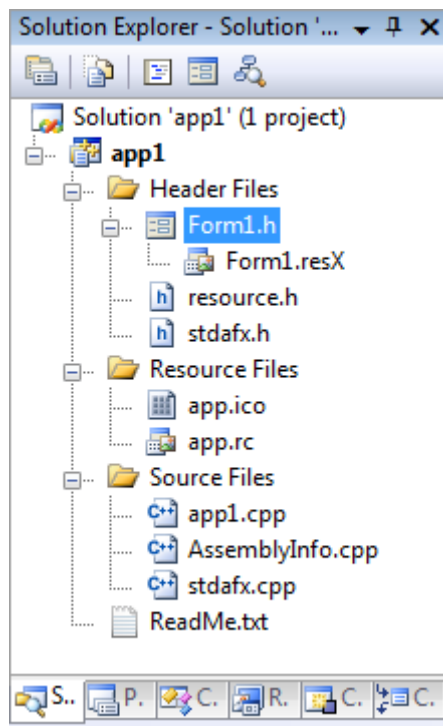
Solution Explorer - Solution '...

Solution 'app1' (1 project)
app1
Header Files
Form1.h
Form1.resX
resource.h
stdafx.h
Resource Files
app.ico
app.rc
Source Files
app1.cpp
AssemblyInfo.cpp
stdafx.cpp
ReadMe.txt

S.. P. C. R. C. C.